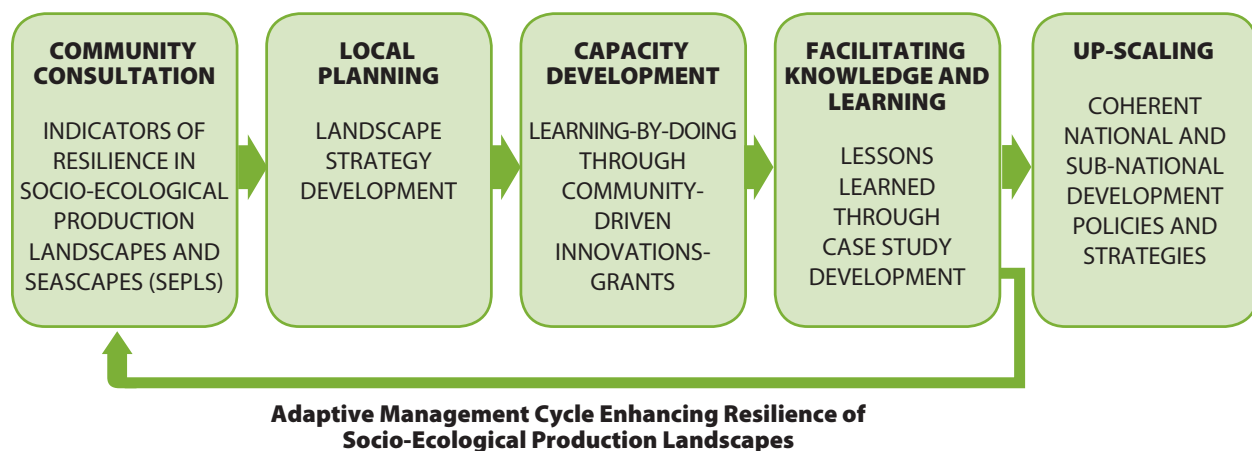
COMMUNITY CONSULTATION

INDICATORS OF RESILIENCE IN SOCIO-ECOLOGICAL PRODUCTION LANDSCAPES AND SEASCAPES (SEPLS)

LOCAL PLANNING

LANDSCAPE STRATEGY DEVELOPMENT

CAPACITY DEVELOPMENT

LEARNING-BY-DOING THROUGH COMMUNITY-DRIVEN INNOVATIONS-GRANTS

FACILITATING KNOWLEDGE AND LEARNING

LESSONS LEARNED THROUGH CASE STUDY DEVELOPMENT

UP-SCALING

COHERENT NATIONAL AND SUB-NATIONAL DEVELOPMENT POLICIES AND STRATEGIES

Adaptive Management Cycle Enhancing Resilience of Socio-Ecological Production Landscapes